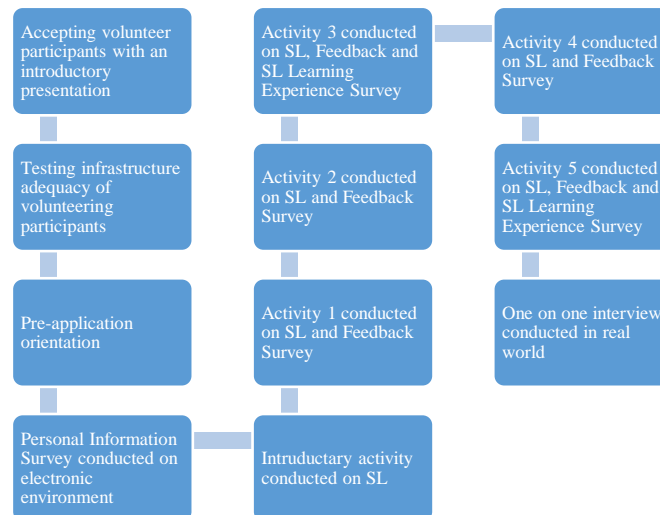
Accepting volunteer participants with an introductory presentation

Testing infrastructure adequacy of volunteering participants

Pre-application orientation

Personal Information Survey conducted on electronic environment

Intruductary activity conducted on SL

Activity 1 conducted on SL and Feedback Survey

Activity 2 conducted on SL and Feedback Survey

Activity 3 conducted on SL, Feedback and SL Learning Experience Survey

Activity 4 conducted on SL and Feedback Survey

Activity 5 conducted on SL, Feedback and SL Learning Experience Survey

One on one interview conducted in real world